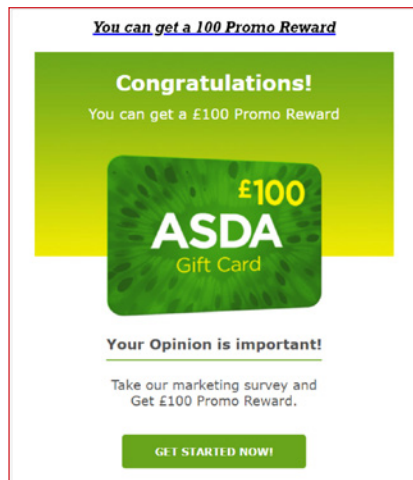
You can get a 100 Promo Reward

Congratulations!

You can get a £100 Promo Reward

£100

ASDA

Gift Card

Your Opinion is important!

Take our marketing survey and Get £100 Promo Reward.

GET STARTED NOW!